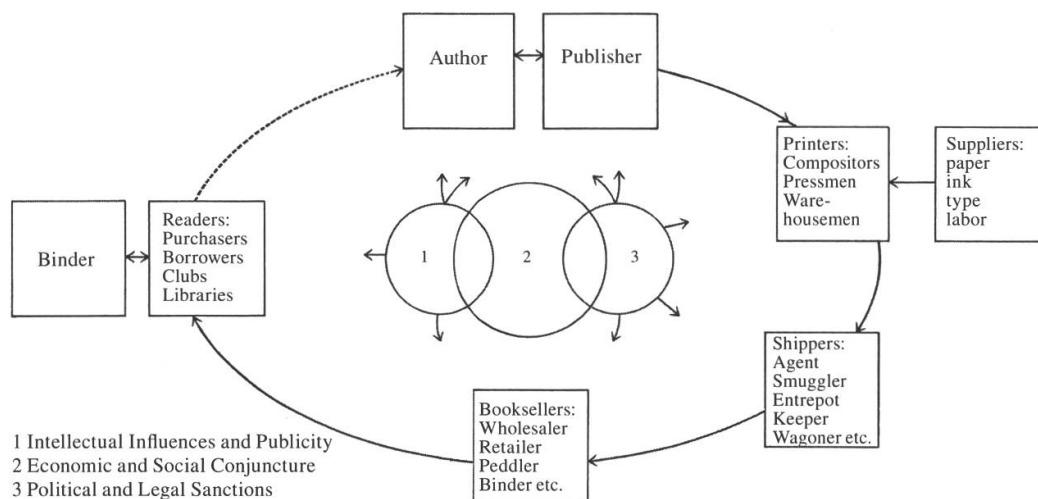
Author

Publisher

Printers:
Compositors
Pressmen
Warehousemen

Suppliers:
paper
ink
type
labor

Binder

Readers:
Purchasers
Borrowers
Clubs
Libraries

1

2

3

Shippers:
Agent
Smuggler
Entrepot
Keeper
Wagoner etc.

Booksellers:
Wholesaler
Retailer
Peddler
Binder etc.

1 Intellectual Influences and Publicity
2 Economic and Social Conjuncture
3 Political and Legal Sanctions